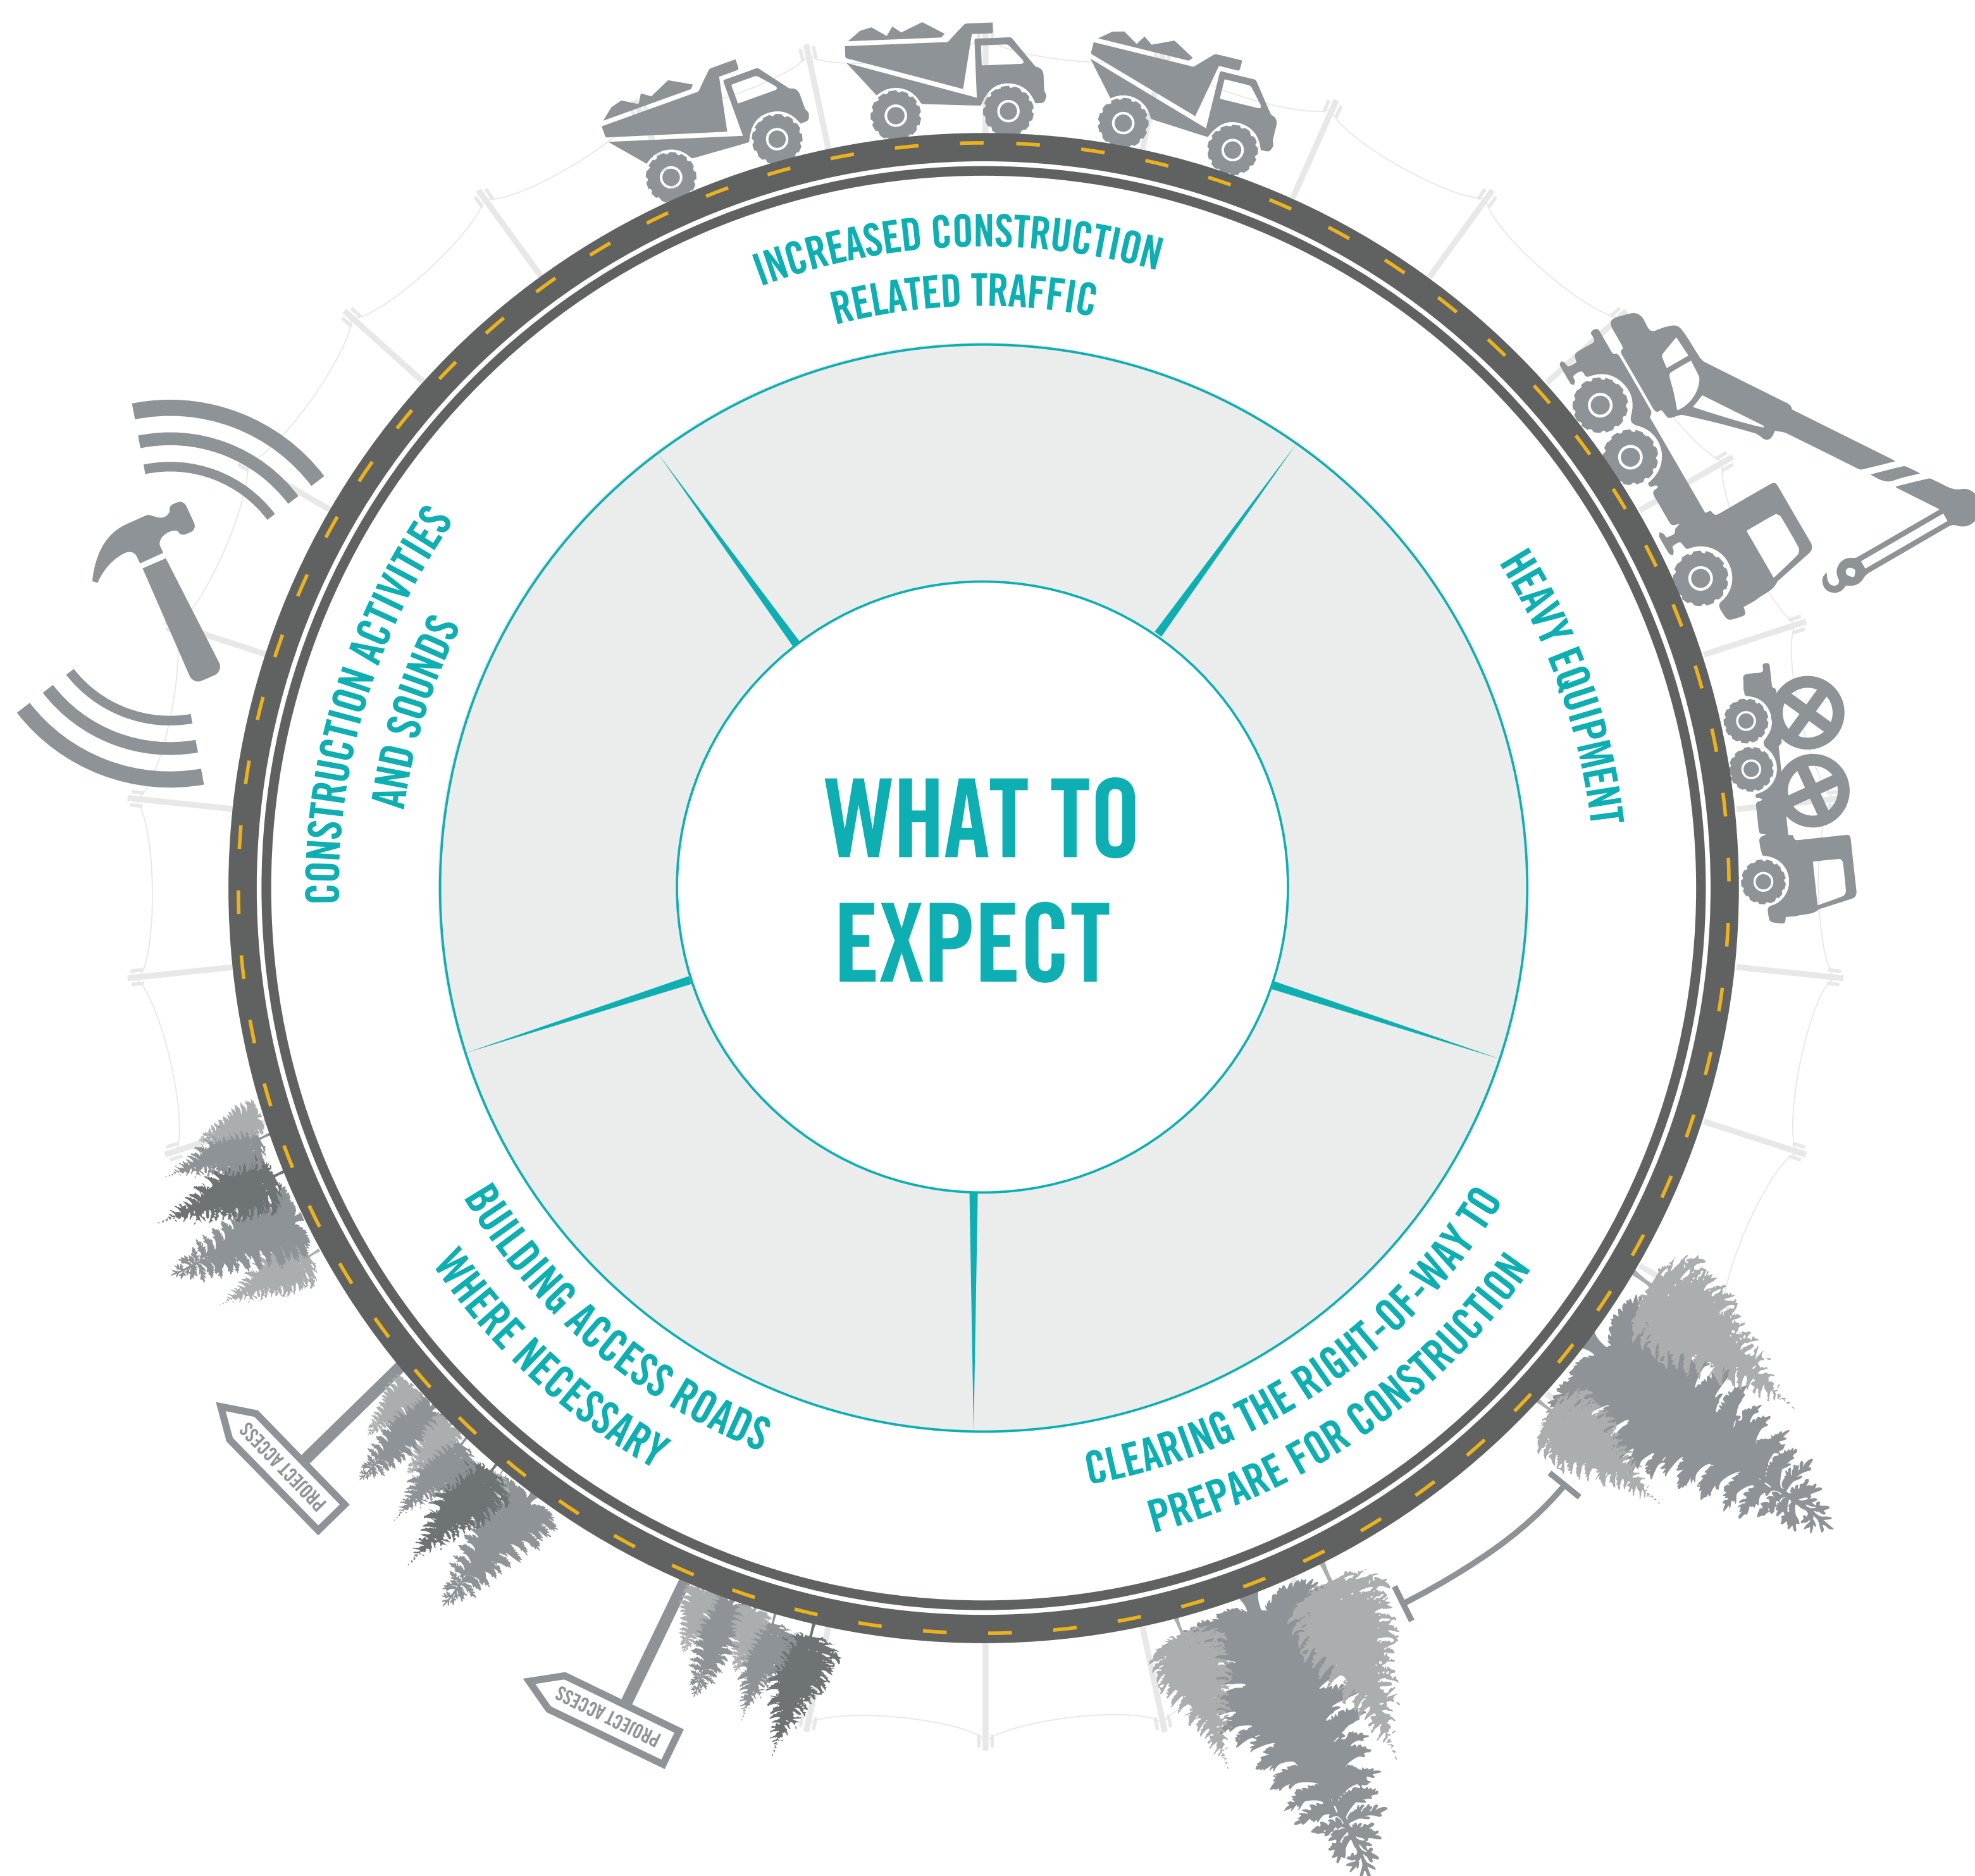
WHAT TO EXPECT

INCREASED CONSTRUCTION RELATED TRAFFIC

HEAVY EQUIPMENT

CLEARING THE RIGHT-OF-WAY TO PREPARE FOR CONSTRUCTION

BUILDING ACCESS ROADS WHERE NECESSARY

CONSTRUCTION ACTIVITIES AND SOUNDS

PROJECT ACCESS

PROJECT ACCESS